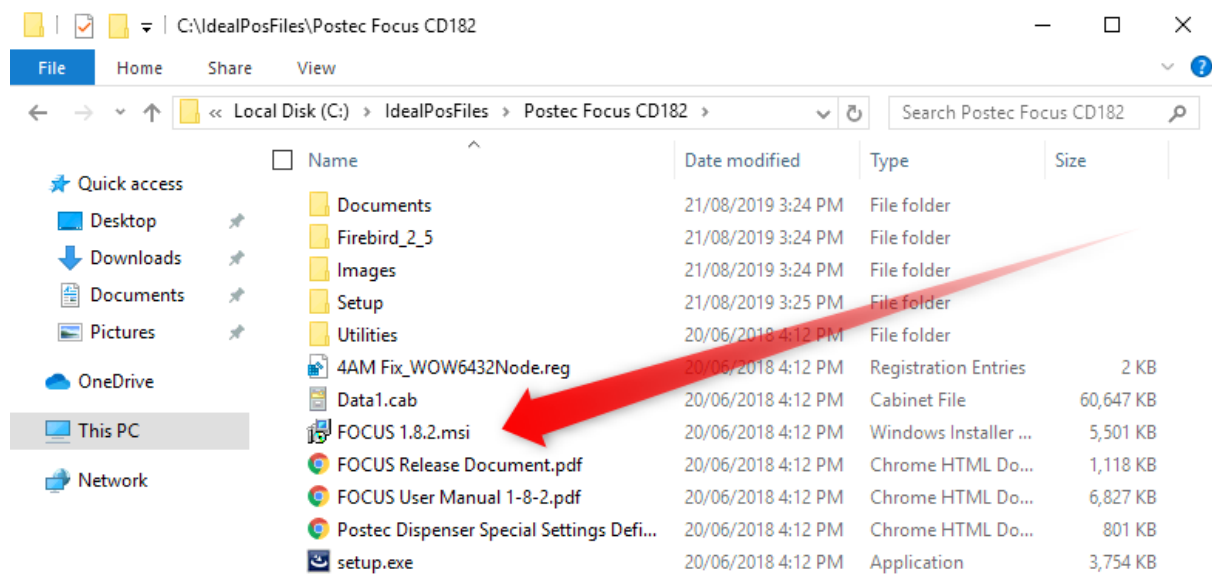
C:\IdealPosFiles\Postec Focus CD182

File | Home | Share | View

« Local Disk (C:) › IdealPosFiles › Postec Focus CD182 ›

Search Postec Focus CD182

Quick access
Desktop
Downloads
Documents
Pictures
OneDrive
This PC
Network

| Name | Date modified | Type | Size |
|---|---|---|---|
| Documents | 21/08/2019 3:24 PM | File folder | |
| Firebird_2_5 | 21/08/2019 3:24 PM | File folder | |
| Images | 21/08/2019 3:24 PM | File folder | |
| Setup | 21/08/2019 3:25 PM | File folder | |
| Utilities | 20/06/2018 4:12 PM | File folder | |
| 4AM Fix_WOW6432Node.reg | 20/06/2018 4:12 PM | Registration Entries | 2 KB |
| Data1.cab | 20/06/2018 4:12 PM | Cabinet File | 60,647 KB |
| FOCUS 1.8.2.msi | 20/06/2018 4:12 PM | Windows Installer ... | 5,501 KB |
| FOCUS Release Document.pdf | 20/06/2018 4:12 PM | Chrome HTML Do... | 1,118 KB |
| FOCUS User Manual 1-8-2.pdf | 20/06/2018 4:12 PM | Chrome HTML Do... | 6,827 KB |
| Postec Dispenser Special Settings Defi... | 20/06/2018 4:12 PM | Chrome HTML Do... | 801 KB |
| setup.exe | 20/06/2018 4:12 PM | Application | 3,754 KB |